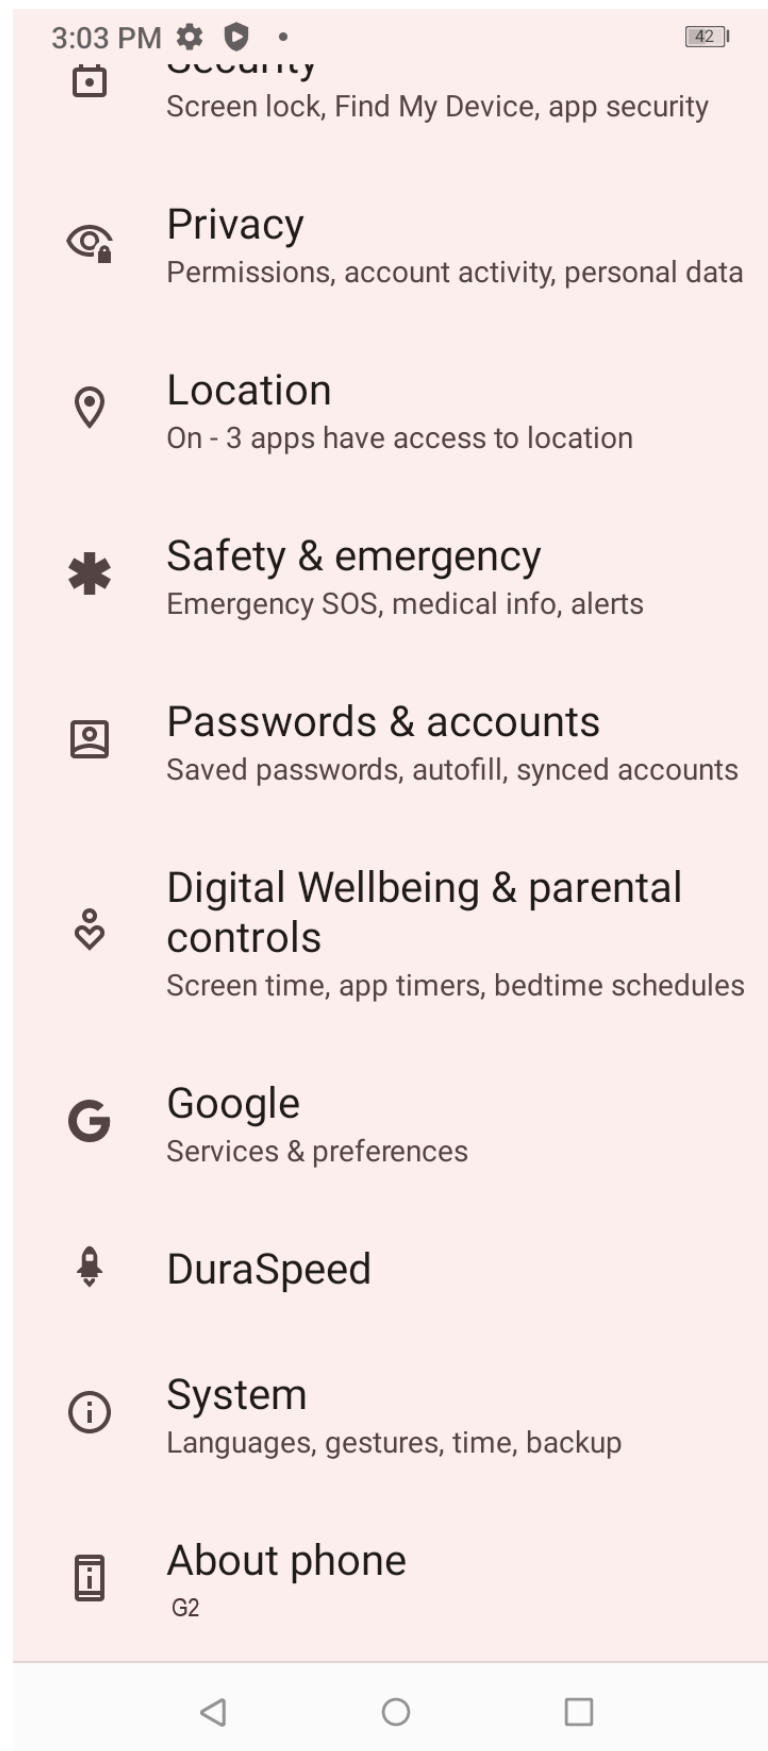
3:03 PM 42

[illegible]
Screen lock, Find My Device, app security

Privacy
Permissions, account activity, personal data

Location
On - 3 apps have access to location

Safety & emergency
Emergency SOS, medical info, alerts

Passwords & accounts
Saved passwords, autofill, synced accounts

Digital Wellbeing & parental controls
Screen time, app timers, bedtime schedules

Google
Services & preferences

DuraSpeed

System
Languages, gestures, time, backup

About phone
G2